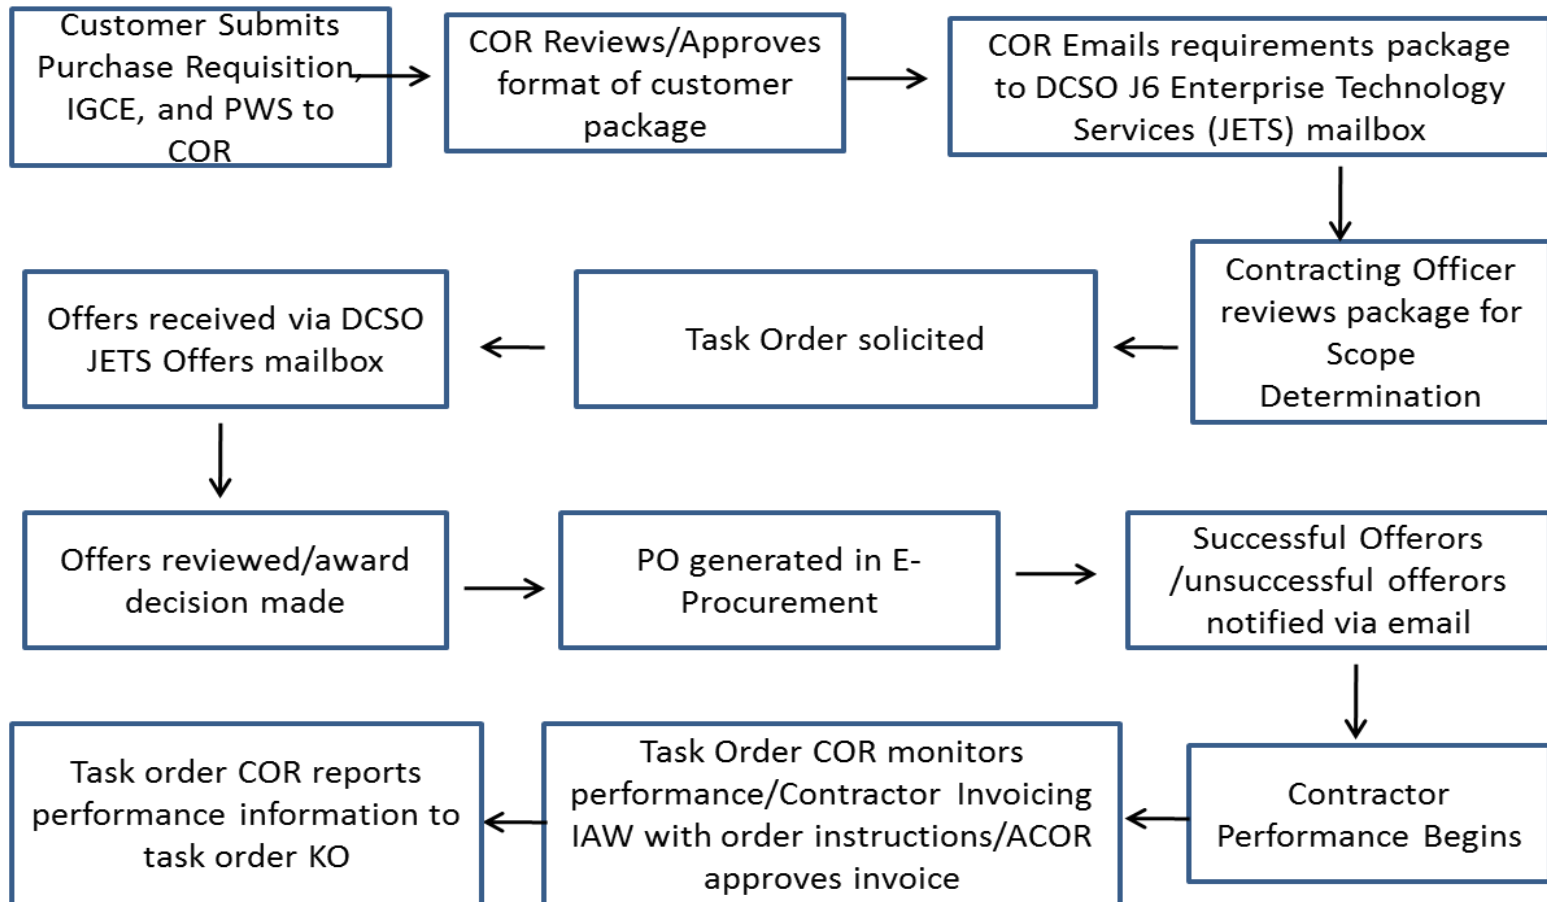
Customer Submits Purchase Requisition, IGCE, and PWS to COR

COR Reviews/Approves format of customer package

COR Emails requirements package to DCSO J6 Enterprise Technology Services (JETS) mailbox

Contracting Officer reviews package for Scope Determination

Task Order solicited

Offers received via DCSO JETS Offers mailbox

Offers reviewed/award decision made

PO generated in E-Procurement

Successful Offerors /unsuccessful offerors notified via email

Contractor Performance Begins

Task Order COR monitors performance/Contractor Invoicing IAW with order instructions/ACOR approves invoice

Task order COR reports performance information to task order KO